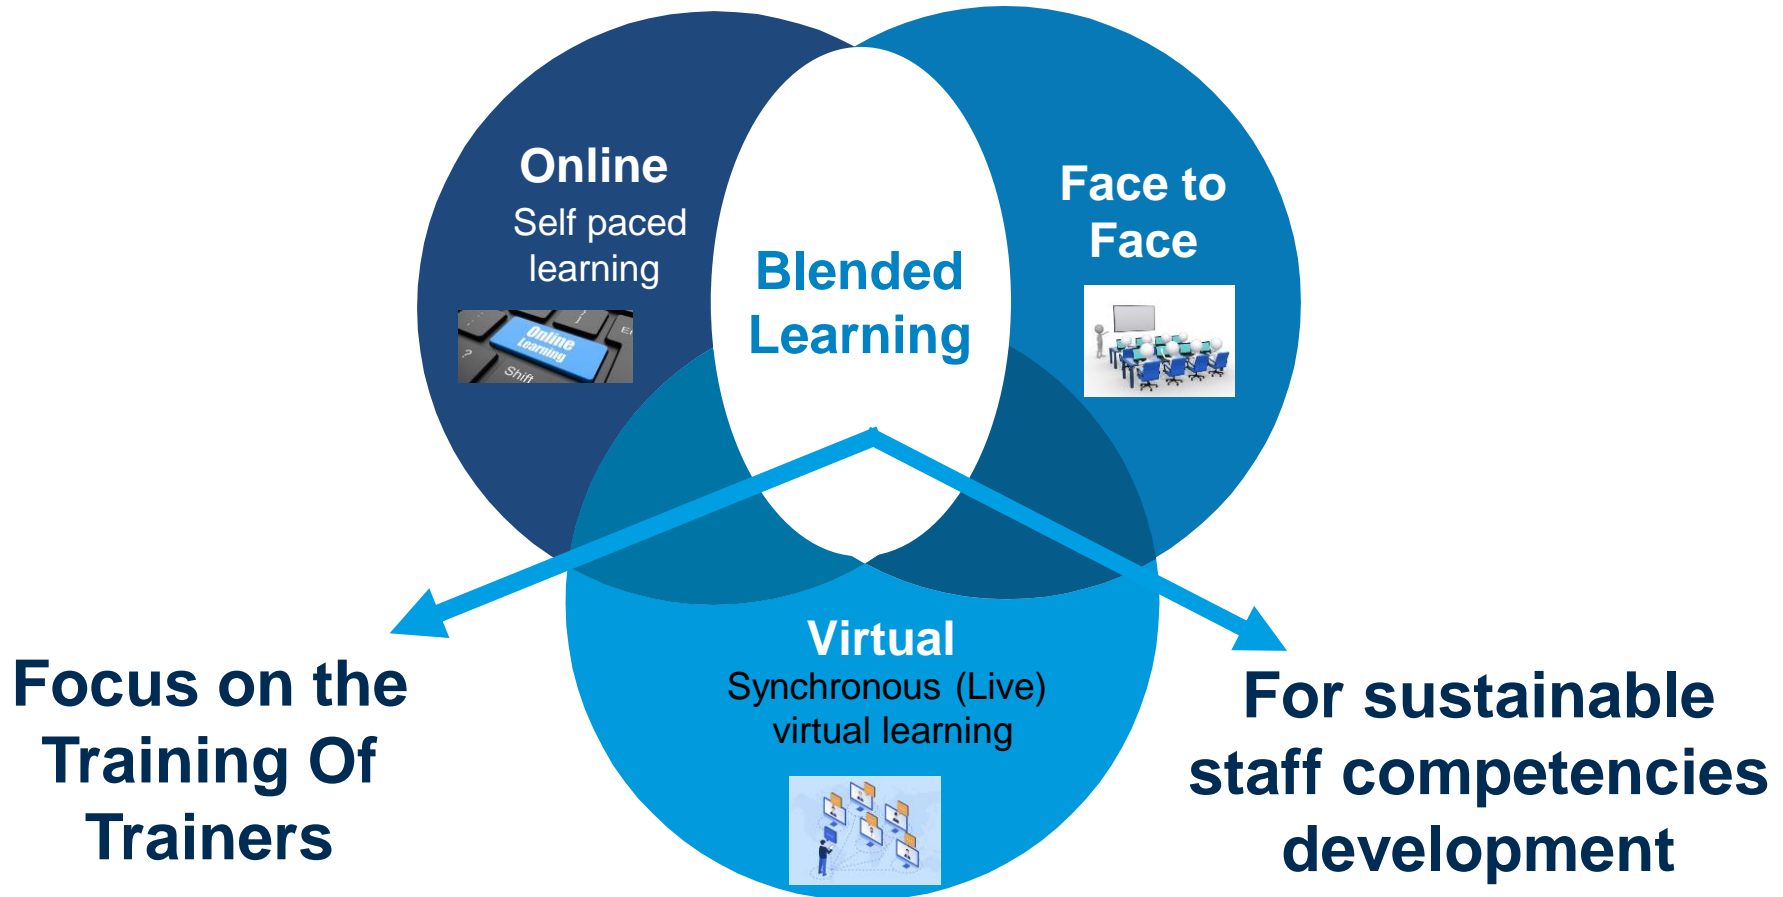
Online
Self paced learning

Online Learning
Shift

Blended Learning

Face to Face

Virtual
Synchronous (Live) virtual learning

Focus on the Training Of Trainers

For sustainable staff competencies development